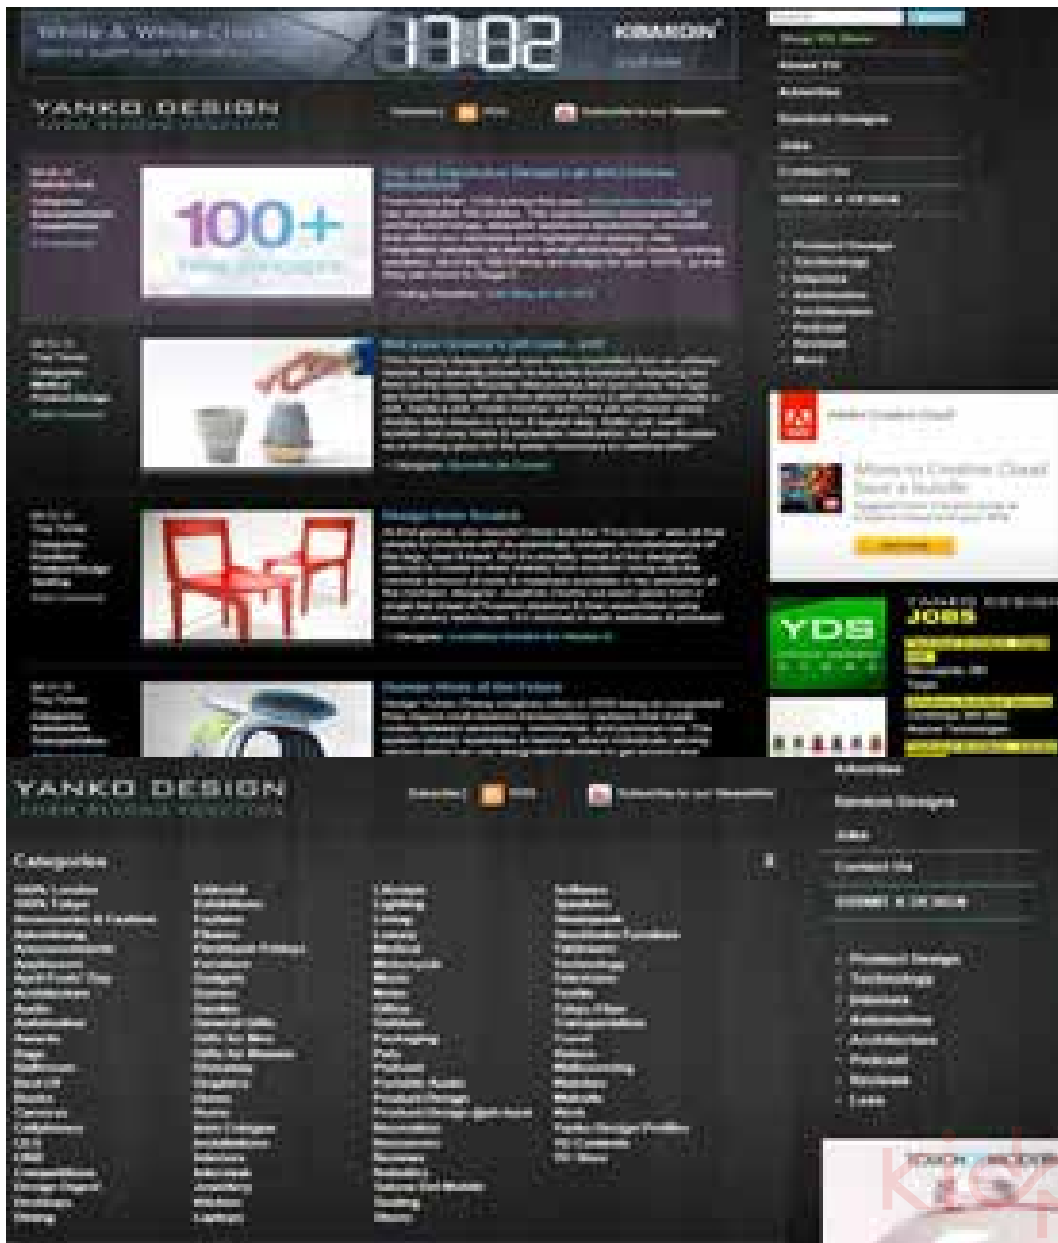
White & White Clock

17:02

KIBARDIN

YANKO DESIGN

100+

YDS

YANKO DESIGN
JOBS

YANKO DESIGN

Categories

Advertise

Random Designs

Jobs

Contact Us

Product Design
Technology
Interiors
Automotive
Architecture
Podcast
Reviews
Links

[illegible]